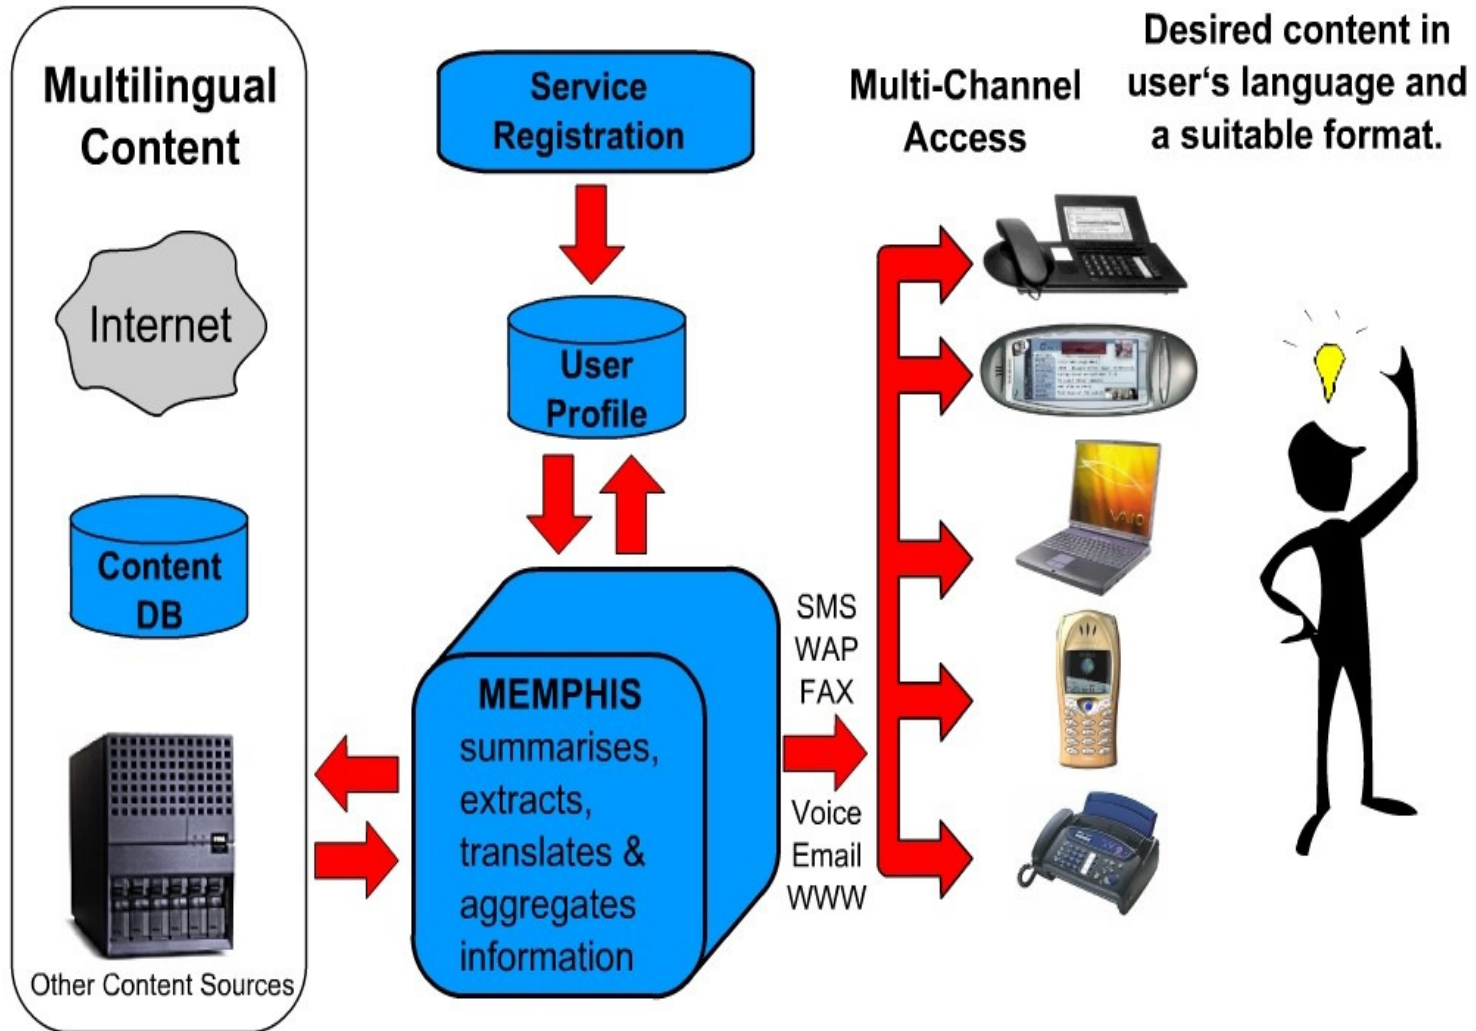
Multilingual Content

Internet

Content DB

Other Content Sources

Service Registration

User Profile

MEMPHIS summarises, extracts, translates & aggregates information

SMS
WAP
FAX

Voice
Email
WWW

Multi-Channel Access

Desired content in user‘s language and a suitable format.

VAIO